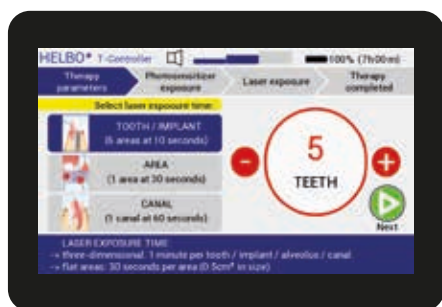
HELBO® T-Controller

100% (7h00m)

Therapy parameters

Photosensitizer exposure

Laser exposure

Therapy completed

Select laser exposure time:

TOOTH / IMPLANT
(5 areas at 10 seconds)

AREA
(1 area at 30 seconds)

CANAL
(1 canal at 60 seconds)

5

TEETH

Next

LASER EXPOSURE TIME:
→ three-dimensional: 1 minute per tooth / implant / alveolus / canal
→ flat areas: 30 seconds per area (0.5cm² in size)